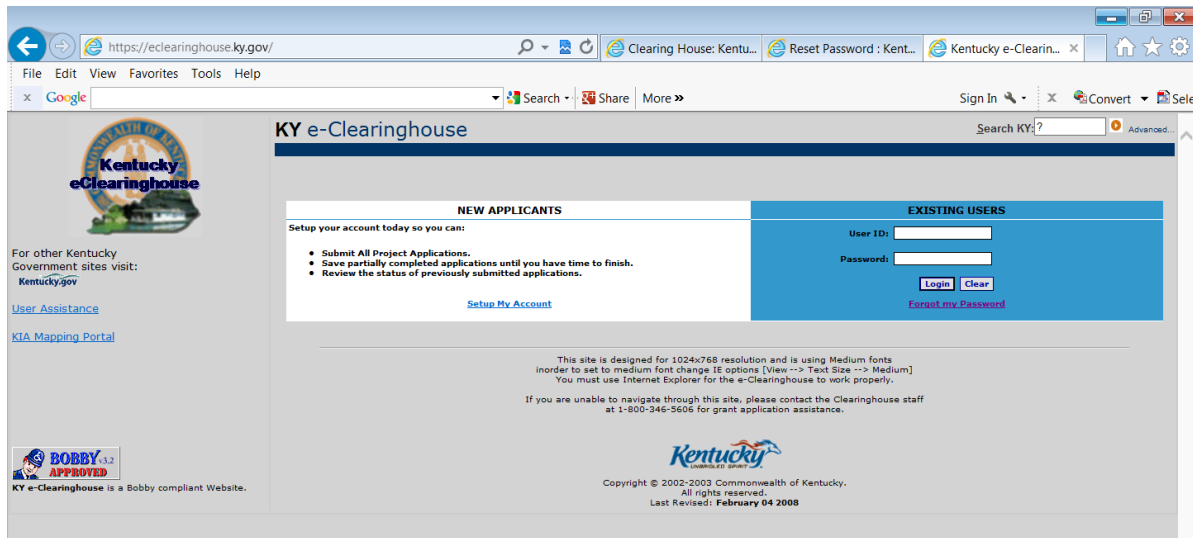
https://eclearinghouse.ky.gov/

Clearing House: Kentu...
Reset Password : Kent...
Kentucky e-Clearin...

File Edit View Favorites Tools Help

Google Search Share More »

Sign In Convert Sele

COMMONWEALTH OF KENTUCKY
Kentucky eClearinghouse

For other Kentucky Government sites visit:
Kentucky.gov

User Assistance

KIA Mapping Portal

BOBBY v3.2 APPROVED

KY e-Clearinghouse is a Bobby compliant Website.

KY e-Clearinghouse

Search KY: ? Advanced...

| NEW APPLICANTS | EXISTING USERS |
|---|---|
| Setup your account today so you can: • Submit All Project Applications. • Save partially completed applications until you have time to finish. • Review the status of previously submitted applications. Setup My Account | User ID: Password: Login Clear Forgot my Password |

This site is designed for 1024x768 resolution and is using Medium fonts inorder to set to medium font change IE options [View --> Text Size --> Medium] You must use Internet Explorer for the e-Clearinghouse to work properly.

If you are unable to navigate through this site, please contact the Clearinghouse staff at 1-800-346-5606 for grant application assistance.

Kentucky UNBRIDLED SPIRIT

Copyright © 2002-2003 Commonwealth of Kentucky.
All rights reserved.
Last Revised: February 04 2008